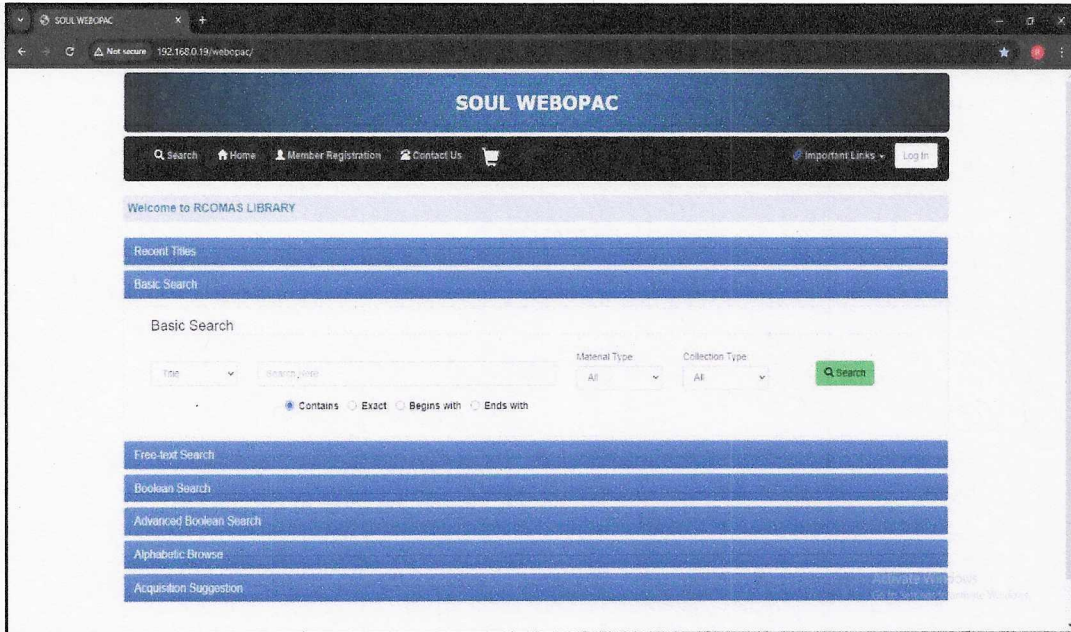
SOUL WEBOPAC

Not secure 192.168.0.19/webopac/

SOUL WEBOPAC

Search Home Member Registration Contact Us

Important Links Log In

Welcome to RCOMAS LIBRARY

Recent Titles

Basic Search

Basic Search

Title

Search here

Material Type
All

Collection Type
All

Search

Contains Exact Begins with Ends with

Free-text Search

Boolean Search

Advanced Boolean Search

Alphabetic Browse

Acquisition Suggestion

Activate Windows
Go to Settings to activate Windows.